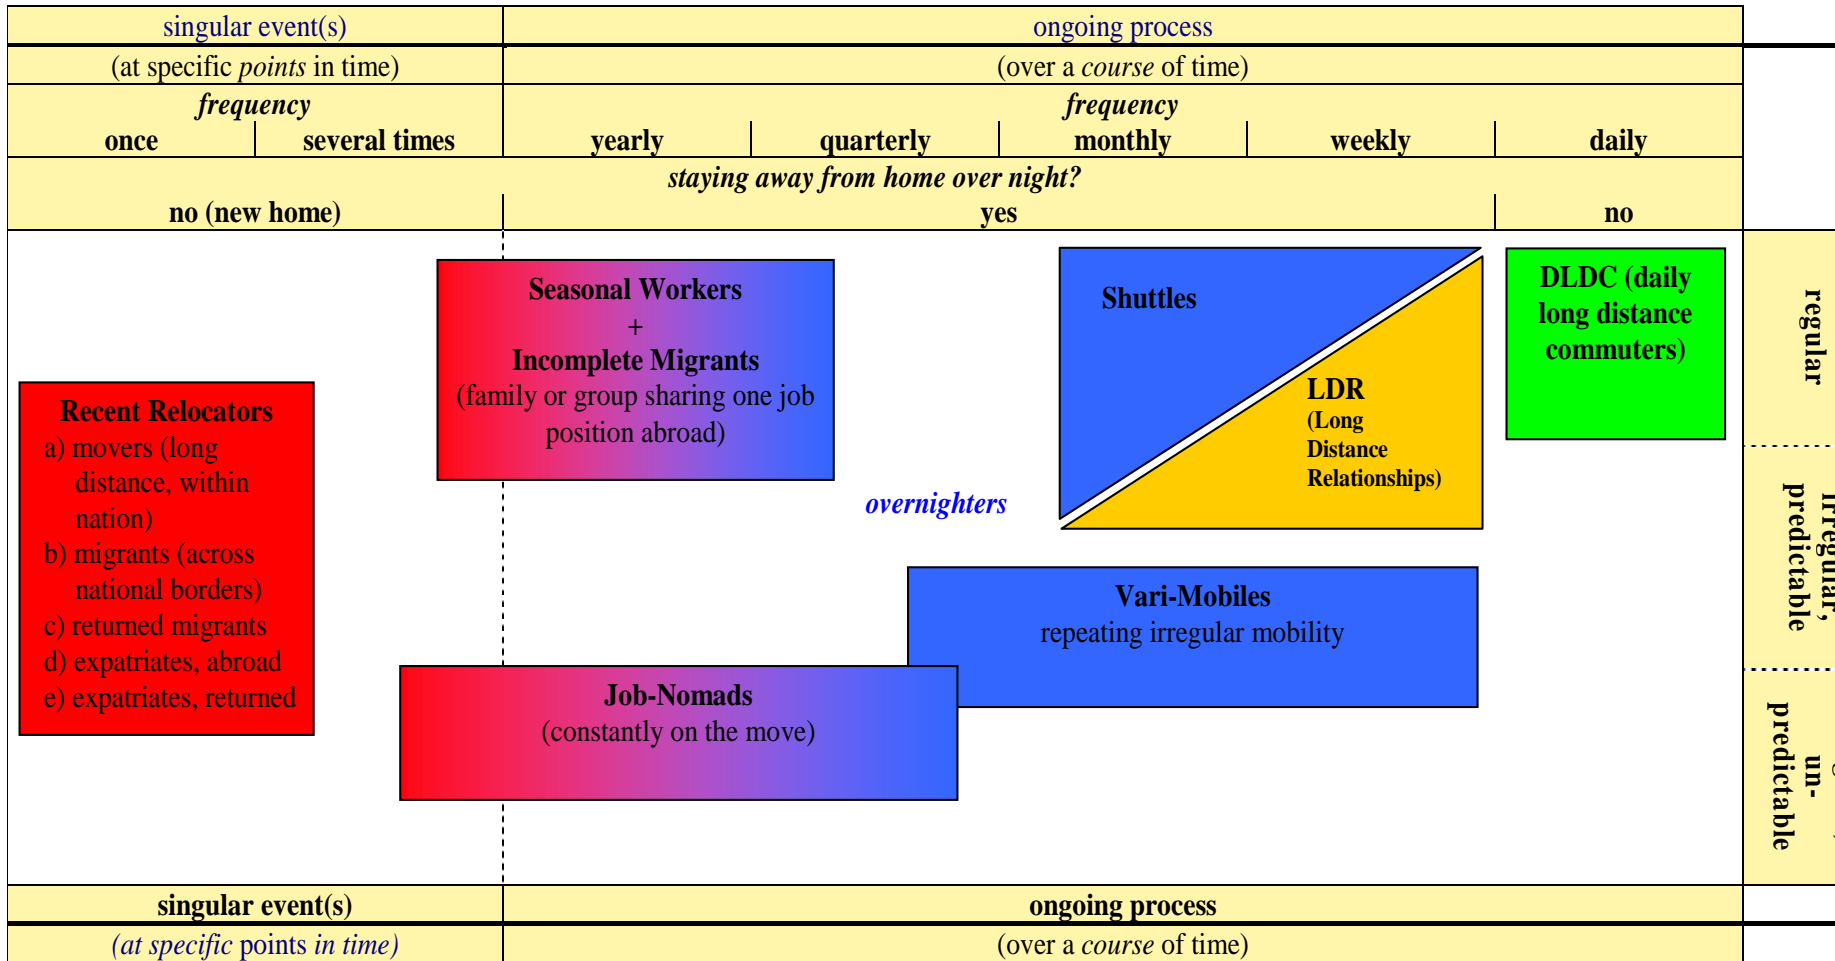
singular event(s)

ongoing process

(at specific *points* in time)

(over a *course* of time)

*frequency*

once | several times

*frequency*

yearly | quarterly | monthly | weekly | daily

*staying away from home over night?*

no (new home) | yes | no

Seasonal Workers
+
Incomplete Migrants
(family or group sharing one job position abroad)

Shuttles

LDR
(Long Distance Relationships)

DLDC (daily long distance commuters)

regular

Recent Relocators
a) movers (long distance, within nation)
b) migrants (across national borders)
c) returned migrants
d) expatriates, abroad
e) expatriates, returned

*overnighters*

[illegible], predictable

Vari-Mobiles
repeating irregular mobility

Job-Nomads
(constantly on the move)

un-predictable

singular event(s)

ongoing process

*(at specific* points *in time)*

(over a *course* of time)